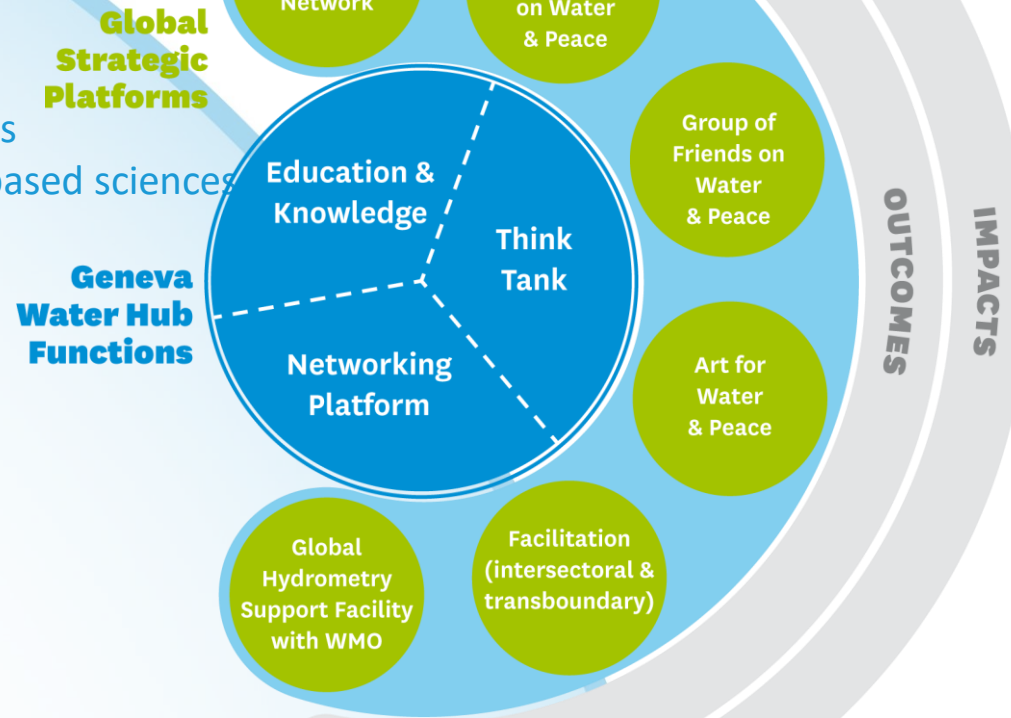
Network

on Water
& Peace

Global
Strategic
Platforms

s

based sciences

Education &
Knowledge

Think
Tank

Geneva
Water Hub
Functions

Networking
Platform

Group of
Friends on
Water
& Peace

Art for
Water
& Peace

Global
Hydrometry
Support Facility
with WMO

Facilitation
(intersectoral &
transboundary)

OUTCOMES

IMPACTS